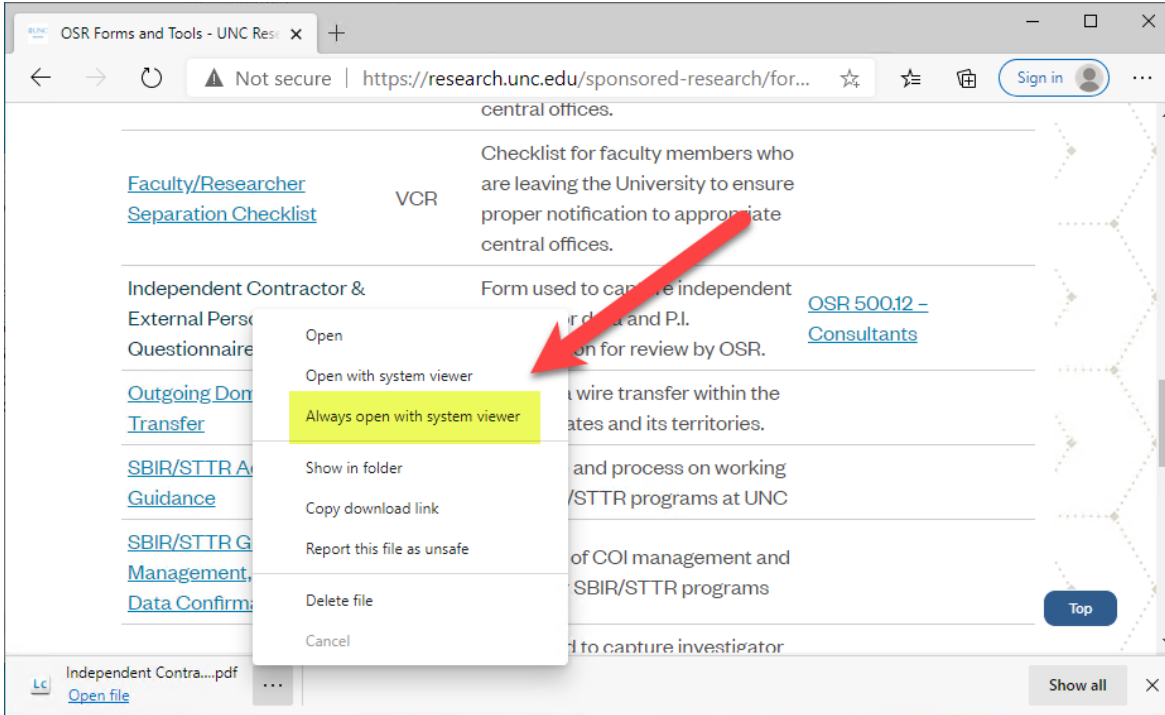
OSR Forms and Tools - UNC Rese ×
+
Not secure | https://research.unc.edu/sponsored-research/for...
Sign in

central offices.

| Faculty/Researcher Separation Checklist | VCR | Checklist for faculty members who are leaving the University to ensure proper notification to appropriate central offices. | |
|---|---|---|---|
| Independent Contractor & External Perso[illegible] Questionnaire | | Form used to ca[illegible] e independent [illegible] or d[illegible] a and P.I. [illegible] on for review by OSR. | OSR 500.12 – Consultants |
| Outgoing Dom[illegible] Transfer | | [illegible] a wire transfer within the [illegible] ates and its territories. | |
| SBIR/STTR A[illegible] Guidance | | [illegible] and process on working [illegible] /STTR programs at UNC | |
| SBIR/STTR G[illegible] Management, Data Confirma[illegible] | | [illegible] of COI management and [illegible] SBIR/STTR programs | |
| | | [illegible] d to capture investigator | |

Open
Open with system viewer
Always open with system viewer
Show in folder
Copy download link
Report this file as unsafe
Delete file
Cancel

Top

Independent Contra....pdf
Open file
...
Show all
×